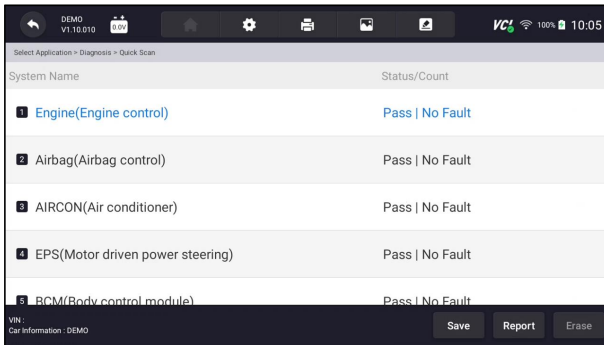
DEMO V1.10.010 0.0V

VCI 100% 10:05

Select Application > Diagnosis > Quick Scan

| System Name | Status/Count |
|---|---|
| 1 Engine(Engine control) | Pass \| No Fault |
| 2 Airbag(Airbag control) | Pass \| No Fault |
| 3 AIRCON(Air conditioner) | Pass \| No Fault |
| 4 EPS(Motor driven power steering) | Pass \| No Fault |
| 5 BCM(Body control module) | Pass \| No Fault |

VIN :
Car Information : DEMO

Save Report Erase